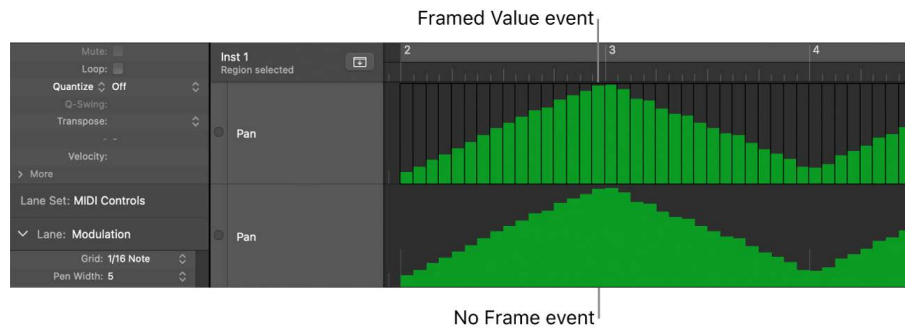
Framed Value event

Mute:
Loop:
Quantize ◊ Off
Q-Swing:
Transpose:
Velocity:
> More
Lane Set: MIDI Controls
Lane: Modulation
Grid: 1/16 Note
Pen Width: 5

Inst 1
Region selected

Pan
Pan

2
3
4

No Frame event